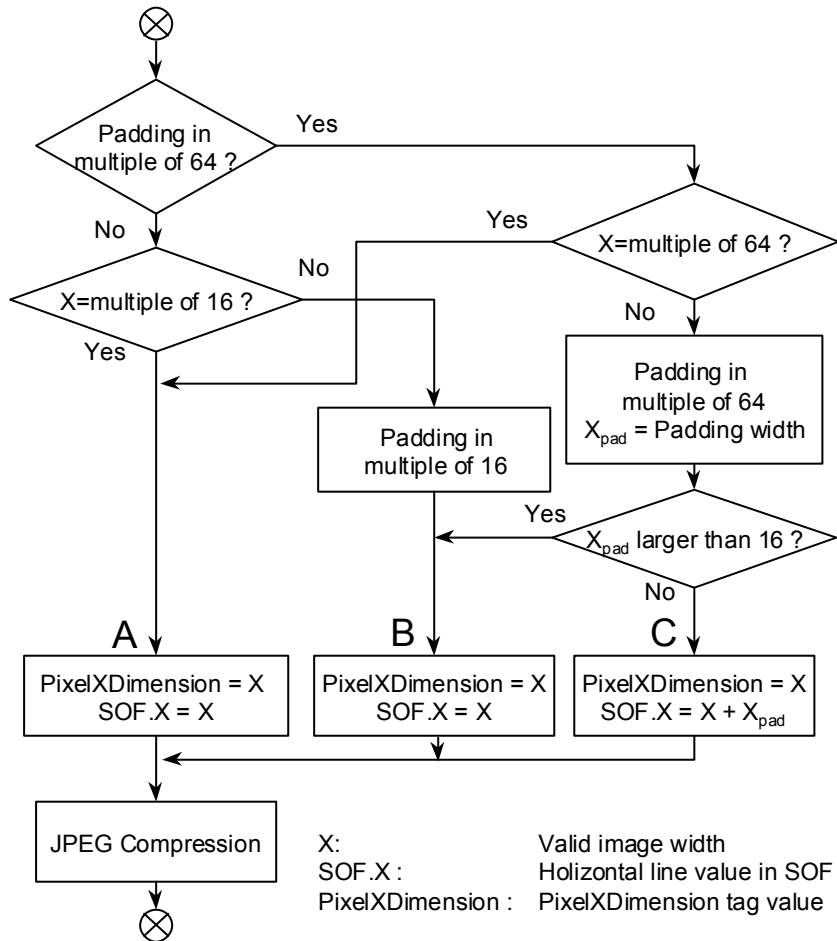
Padding in multiple of 64 ?

Yes

No

X=multiple of 64 ?

Yes

No

X=multiple of 16 ?

No

Yes

Padding in multiple of 64
$X_{pad}$ = Padding width

Padding in multiple of 16

Yes

$X_{pad}$ larger than 16 ?

No

A

B

C

PixelXDimension = X
SOF.X = X

PixelXDimension = X
SOF.X = X

PixelXDimension = X
SOF.X = X + $X_{pad}$

JPEG Compression

X: Valid image width
SOF.X : Holizontal line value in SOF
PixelXDimension : PixelXDimension tag value